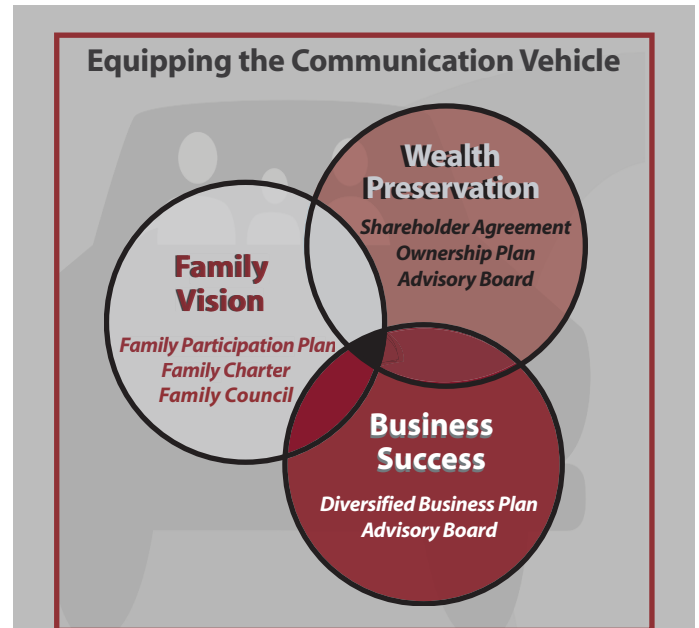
Equipping the Communication Vehicle

Wealth Preservation
Shareholder Agreement
Ownership Plan
Advisory Board

Family Vision
Family Participation Plan
Family Charter
Family Council

Business Success
Diversified Business Plan
Advisory Board